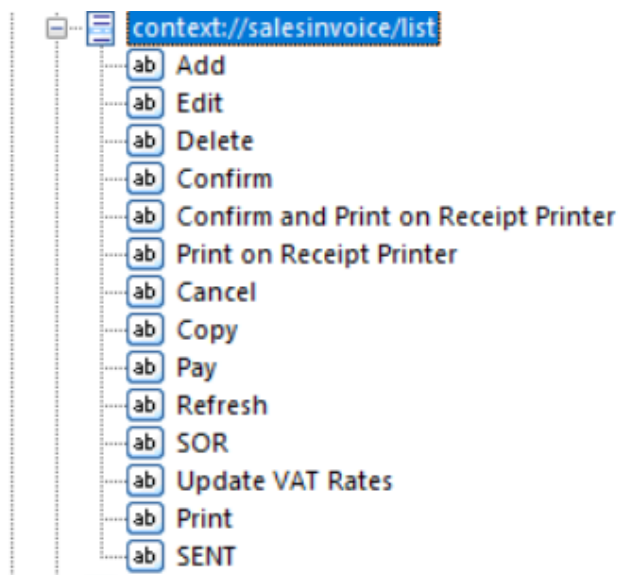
context://salesinvoice/list
ab Add
ab Edit
ab Delete
ab Confirm
ab Confirm and Print on Receipt Printer
ab Print on Receipt Printer
ab Cancel
ab Copy
ab Pay
ab Refresh
ab SOR
ab Update VAT Rates
ab Print
ab SENT